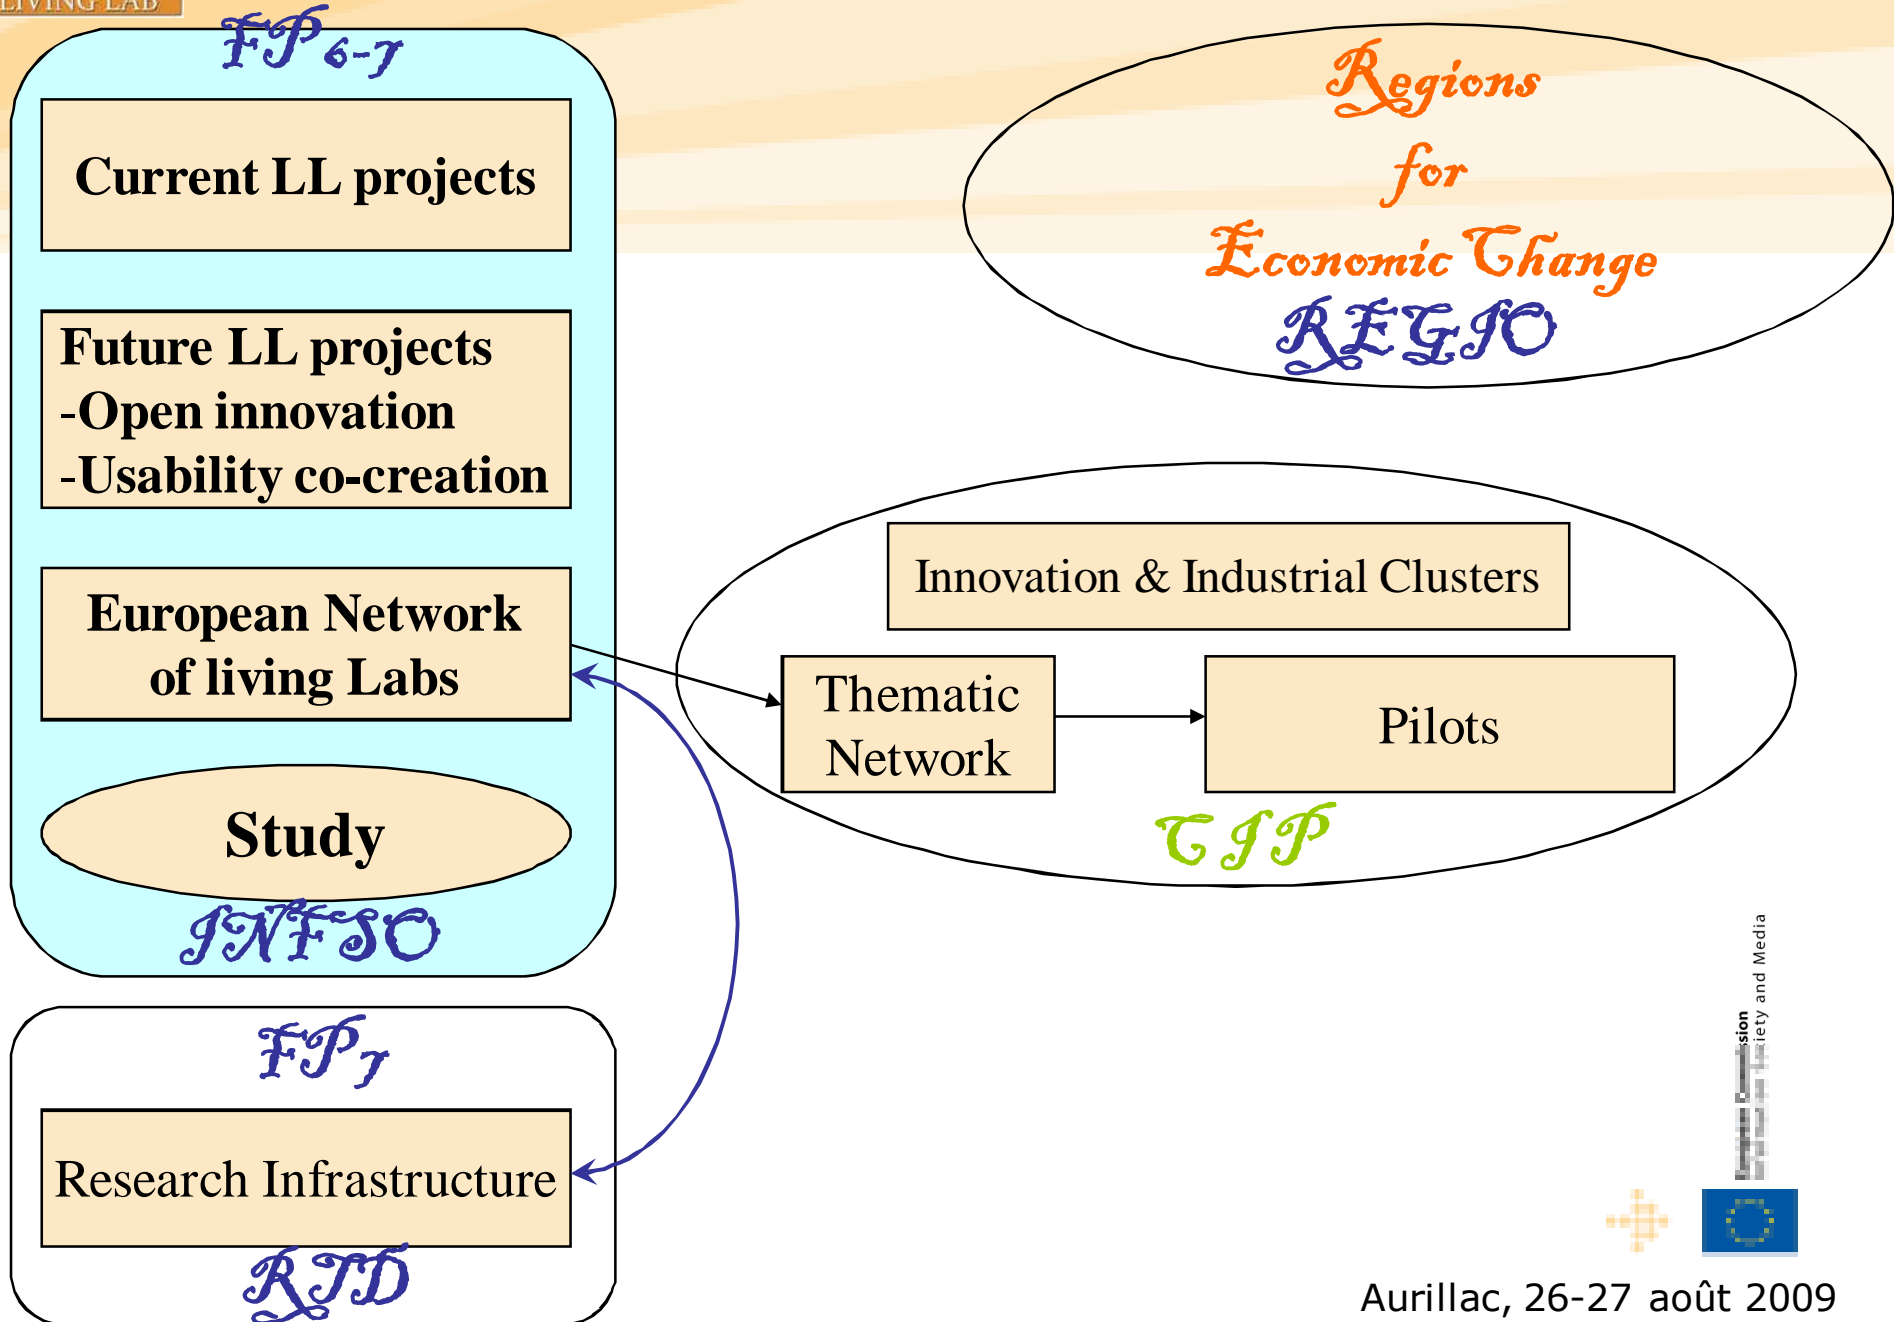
LIVING LAB

FP6-7

Current LL projects

Future LL projects
-Open innovation
-Usability co-creation

European Network of living Labs

Study

INFSO

FP7

Research Infrastructure

RTD

Regions for Economic Change

REGIO

Innovation & Industrial Clusters

Thematic Network

Pilots

CIP

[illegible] Commission
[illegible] Society and Media

Aurillac, 26-27 août 2009